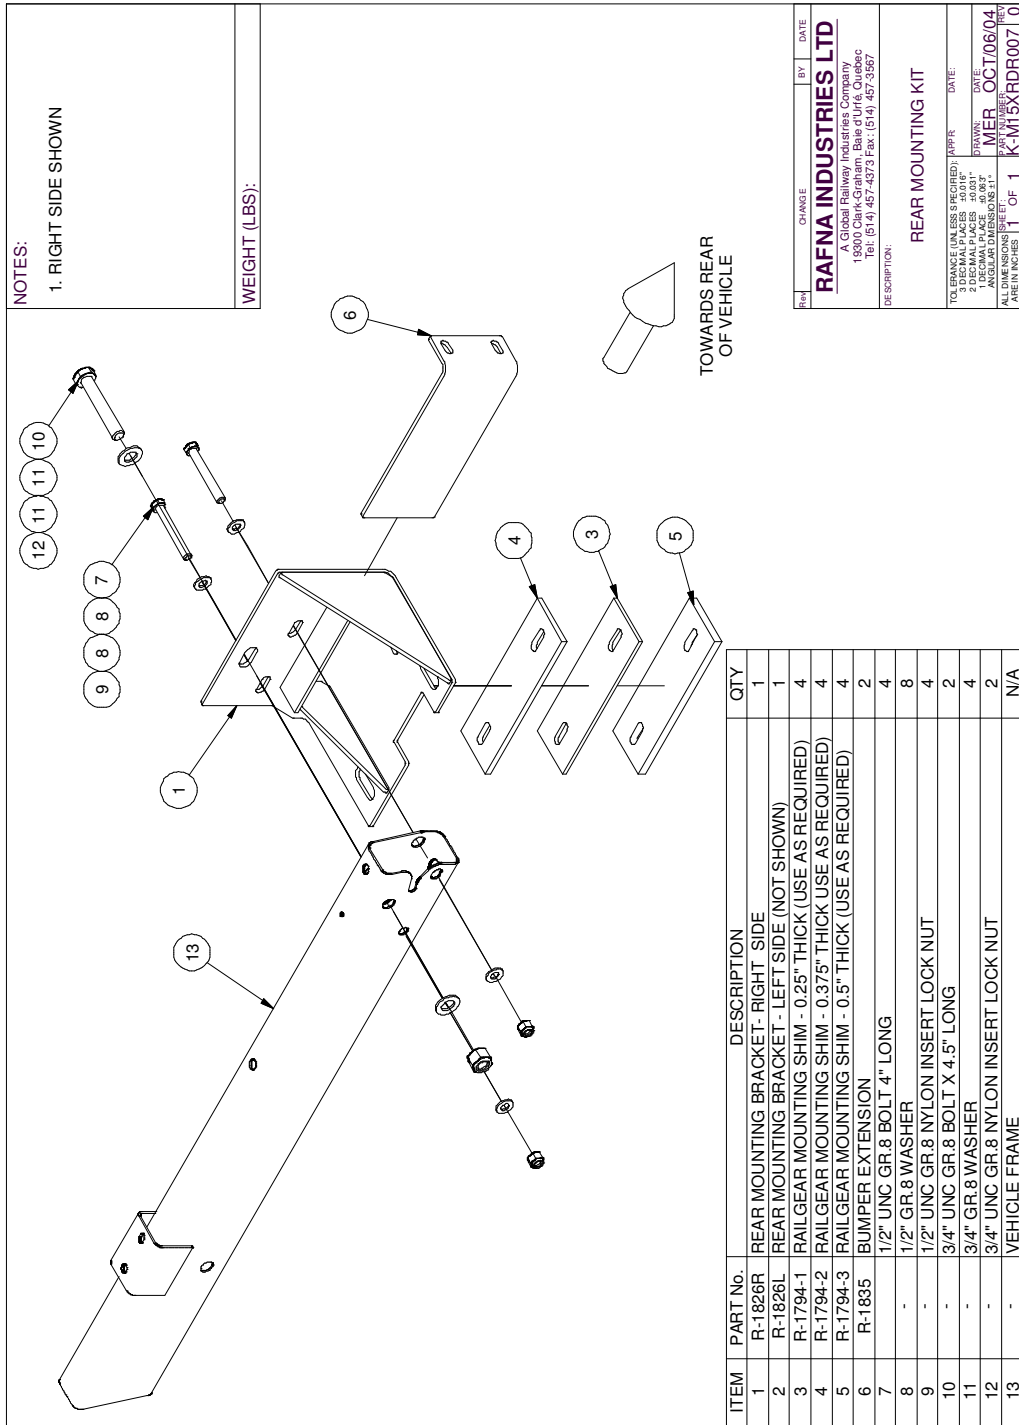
NOTES:
1. RIGHT SIDE SHOWN

WEIGHT (LBS):

12 11 11 10
9 8 8 7
6
1
13
4
3
5

TOWARDS REAR OF VEHICLE

| ITEM | PART No. | DESCRIPTION | QTY |
|---|---|---|---|
| 1 | R-1826R | REAR MOUNTING BRACKET - RIGHT SIDE | 1 |
| 2 | R-1826L | REAR MOUNTING BRACKET - LEFT SIDE (NOT SHOWN) | 1 |
| 3 | R-1794-1 | RAILGEAR MOUNTING SHIM - 0.25" THICK (USE AS REQUIRED) | 4 |
| 4 | R-1794-2 | RAILGEAR MOUNTING SHIM - 0.375" THICK USE AS REQUIRED) | 4 |
| 5 | R-1794-3 | RAILGEAR MOUNTING SHIM - 0.5" THICK (USE AS REQUIRED) | 4 |
| 6 | R-1835 | BUMPER EXTENSION | 2 |
| 7 | - | 1/2" UNC GR.8 BOLT 4" LONG | 4 |
| 8 | - | 1/2" GR.8 WASHER | 8 |
| 9 | - | 1/2" UNC GR.8 NYLON INSERT LOCK NUT | 4 |
| 10 | - | 3/4" UNC GR.8 BOLT X 4.5" LONG | 2 |
| 11 | - | 3/4" GR.8 WASHER | 4 |
| 12 | - | 3/4" UNC GR.8 NYLON INSERT LOCK NUT | 2 |
| 13 | - | VEHICLE FRAME | N/A |

Rev CHANGE BY DATE
RAFNA INDUSTRIES LTD
A Global Railway Industries Company
19300 Clark-Graham, Baie d'Urfé, Quebec
Tel: (514) 457-4373 Fax: (514) 457-3567
DESCRIPTION:
REAR MOUNTING KIT
TOLERANCE (UNLESS SPECIFIED): 3 DECIMAL PLACES ±0.016" 2 DECIMAL PLACES ±0.031" 1 DECIMAL PLACE ±0.063" ANGULAR DIMENSIONS ±1°
APPR: DATE:
DRAWN: MER DATE: OCT/06/04
ALL DIMENSIONS ARE IN INCHES SHEET: 1 OF 1 PART NUMBER: K-M15XRDR007 REV 0